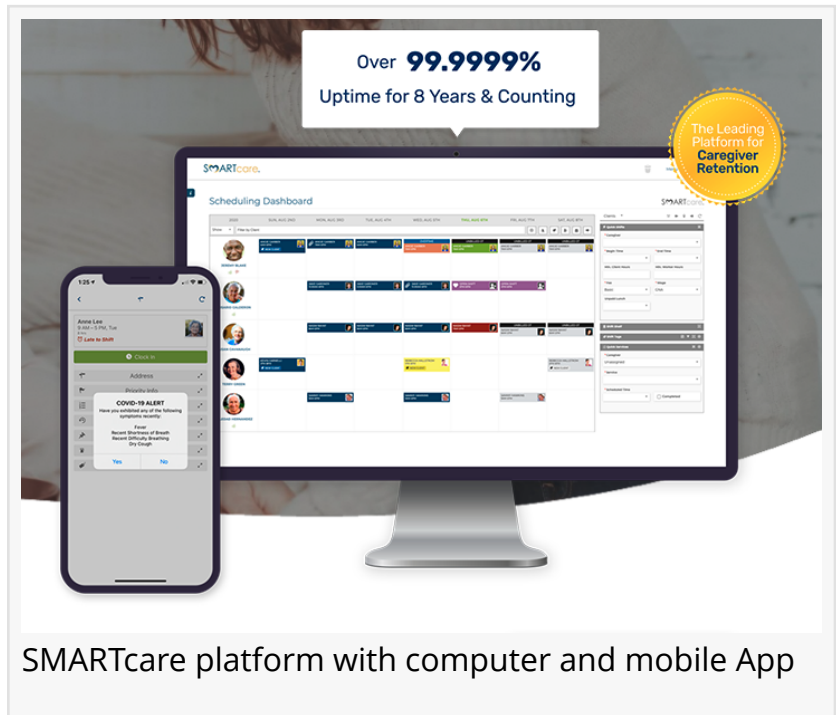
Over 99.9999%
Uptime for 8 Years & Counting

The Leading Platform for Caregiver Retention

SMARTcare.

Scheduling Dashboard

SMARTcare

1:25

Anne Lee
9 AM – 5 PM, Tue

Late to Shift

Clock In

Address

Priority Info

COVID-19 ALERT
Have you exhibited any of the following symptoms recently:
Fever
Recent Shortness of Breath
Recent Difficulty Breathing
Dry Cough

Yes
No

SMARTcare platform with computer and mobile App